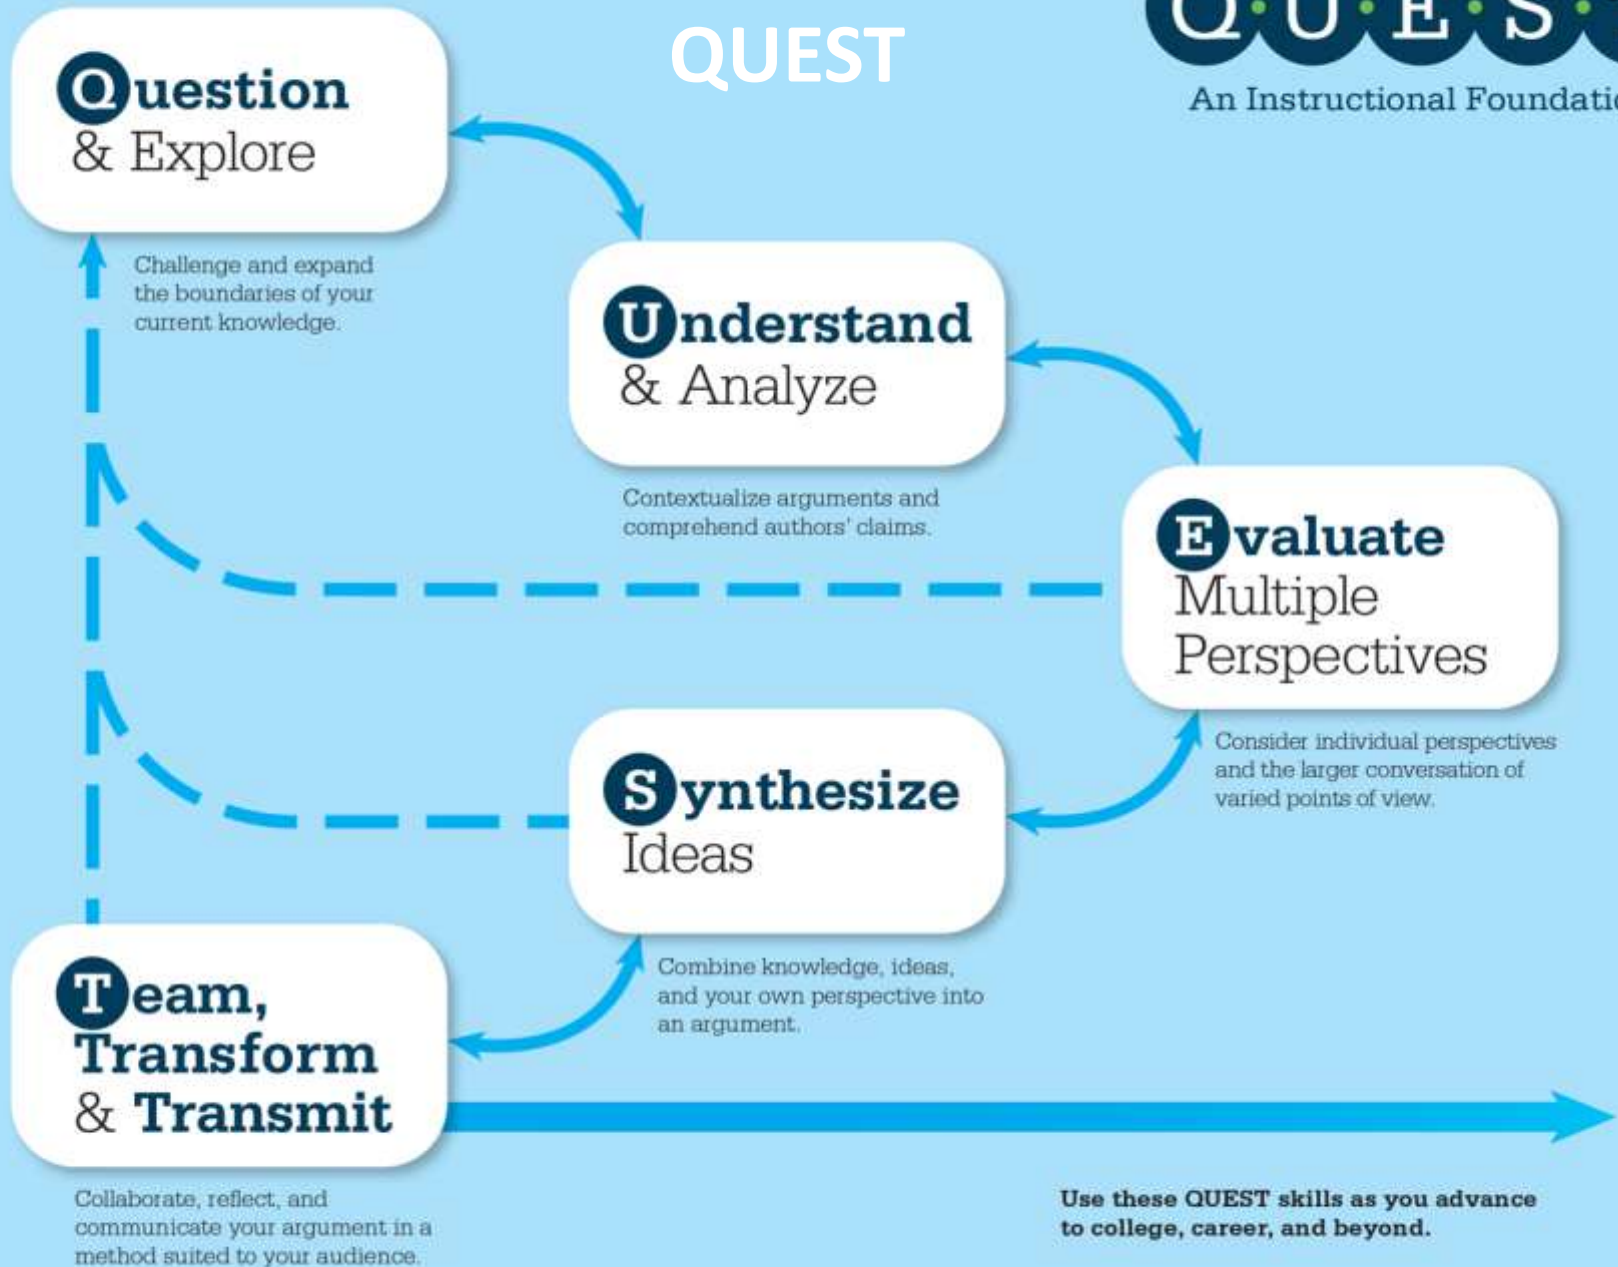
QUEST

Q·U·E·S·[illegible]
An Instructional Foundati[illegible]

Question & Explore

Challenge and expand the boundaries of your current knowledge.

Understand & Analyze

Contextualize arguments and comprehend authors' claims.

Evaluate Multiple Perspectives

Consider individual perspectives and the larger conversation of varied points of view.

Synthesize Ideas

Combine knowledge, ideas, and your own perspective into an argument.

Team, Transform & Transmit

Collaborate, reflect, and communicate your argument in a method suited to your audience.

Use these QUEST skills as you advance to college, career, and beyond.